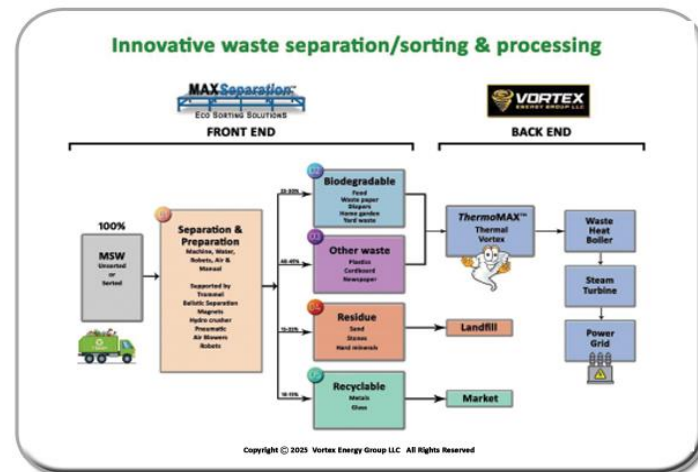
Innovative waste separation/sorting & processing

MAXSeparation™
ECO SORTING SOLUTIONS

FRONT END

VORTEX
ENERGY GROUP LLC

BACK END

100%

MSW
Unsorted
or
Sorted

01
Separation & Preparation
Machine, Water, Robots, Air & Manual

Supported by
Trammel
Ballistic Separation
Magnets
Hydro crusher
Pneumatic
Air Blowers
Robots

25-30%
02
Biodegradable
Food
Waste paper
Diapers
Home garden
Yard waste

40-45%
03
Other waste
Plastics
Cardboard
Newspaper

15-25%
04
Residue
Sand
Stones
Hard minerals

10-15%
05
Recyclable
Metals
Glass

ThermoMAX™
Thermal
Vortex

Landfill

Market

Waste
Heat
Boiler

Steam
Turbine

Power
Grid

Copyright © 2025 Vortex Energy Group LLC All Rights Reserved